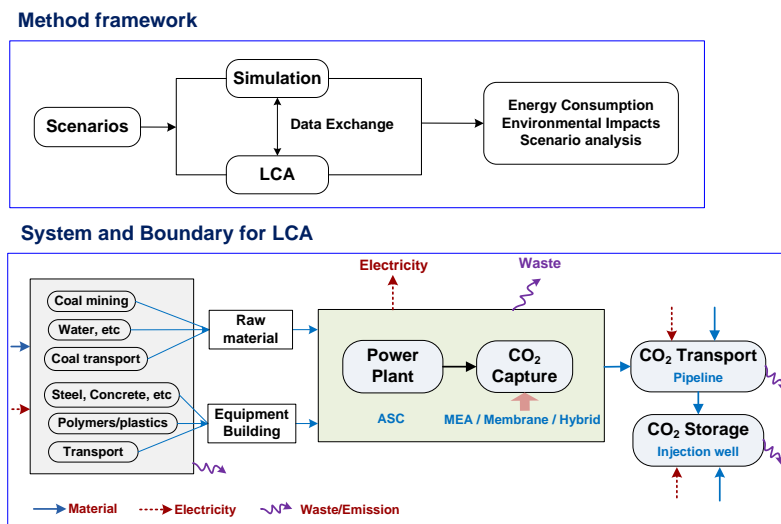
Method framework

Scenarios

Simulation

Data Exchange

LCA

Energy Consumption
Environmental Impacts
Scenario analysis

System and Boundary for LCA

Coal mining

Water, etc

Coal transport

Steel, Concrete, etc

Polymers/plastics

Transport

Raw material

Equipment Building

Electricity

Waste

Power Plant

$CO_2$ Capture

ASC

MEA / Membrane / Hybrid

$CO_2$ Transport
Pipeline

$CO_2$ Storage
Injection well

Material

Electricity

Waste/Emission